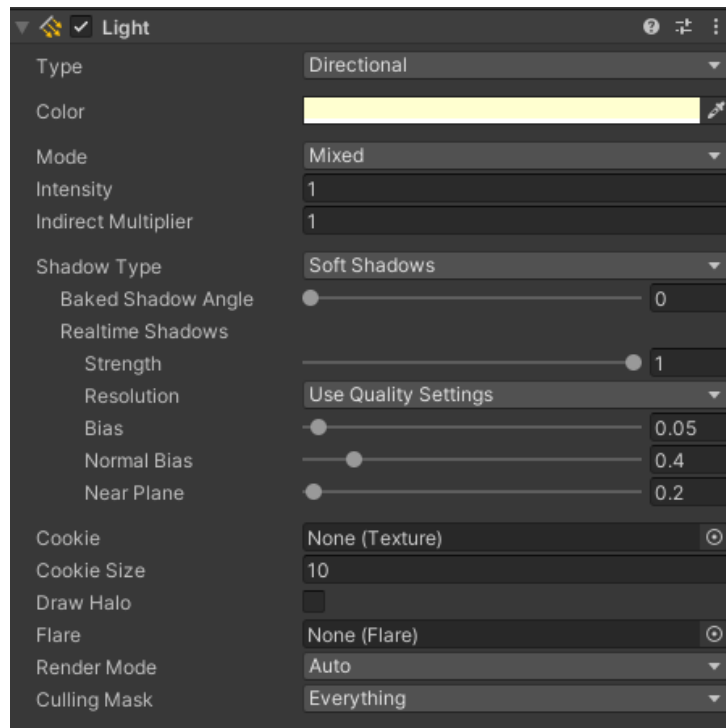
Light

Type | Directional
Color
Mode | Mixed
Intensity | 1
Indirect Multiplier | 1
Shadow Type | Soft Shadows
Baked Shadow Angle | 0
Realtime Shadows
Strength | 1
Resolution | Use Quality Settings
Bias | 0.05
Normal Bias | 0.4
Near Plane | 0.2
Cookie | None (Texture)
Cookie Size | 10
Draw Halo
Flare | None (Flare)
Render Mode | Auto
Culling Mask | Everything